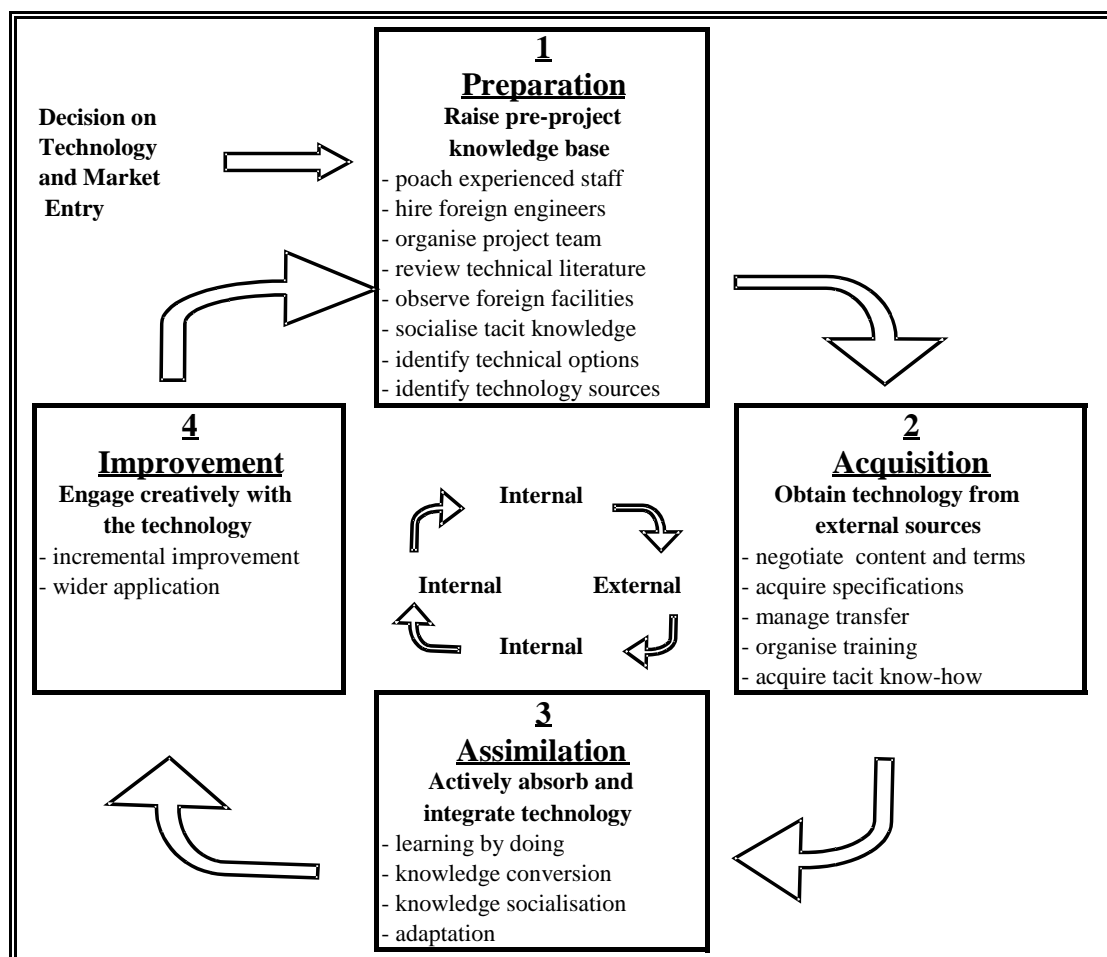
Decision on Technology and Market Entry

1
Preparation
Raise pre-project knowledge base
- poach experienced staff
- hire foreign engineers
- organise project team
- review technical literature
- observe foreign facilities
- socialise tacit knowledge
- identify technical options
- identify technology sources

4
Improvement
Engage creatively with the technology
- incremental improvement
- wider application

Internal
Internal
External
Internal

2
Acquisition
Obtain technology from external sources
- negotiate content and terms
- acquire specifications
- manage transfer
- organise training
- acquire tacit know-how

3
Assimilation
Actively absorb and integrate technology
- learning by doing
- knowledge conversion
- knowledge socialisation
- adaptation